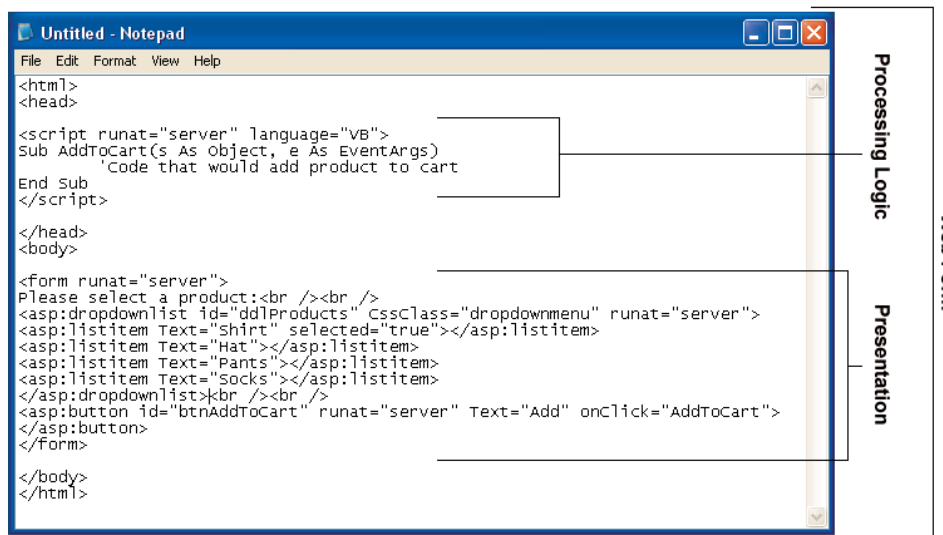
Untitled - Notepad

File Edit Format View Help

<html>
<head>

<script runat="server" language="VB">
Sub AddToCart(s As Object, e As EventArgs)
'Code that would add product to cart
End Sub
</script>

</head>
<body>

<form runat="server">
Please select a product:<br /><br />
<asp:dropdownlist id="ddlProducts" CssClass="dropdownmenu" runat="server">
<asp:listitem Text="Shirt" selected="true"></asp:listitem>
<asp:listitem Text="Hat"></asp:listitem>
<asp:listitem Text="Pants"></asp:listitem>
<asp:listitem Text="Socks"></asp:listitem>
</asp:dropdownlist><br /><br />
<asp:button id="btnAddToCart" runat="server" Text="Add" onClick="AddToCart">
</asp:button>
</form>

</body>
</html>

Processing Logic

Presentation

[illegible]